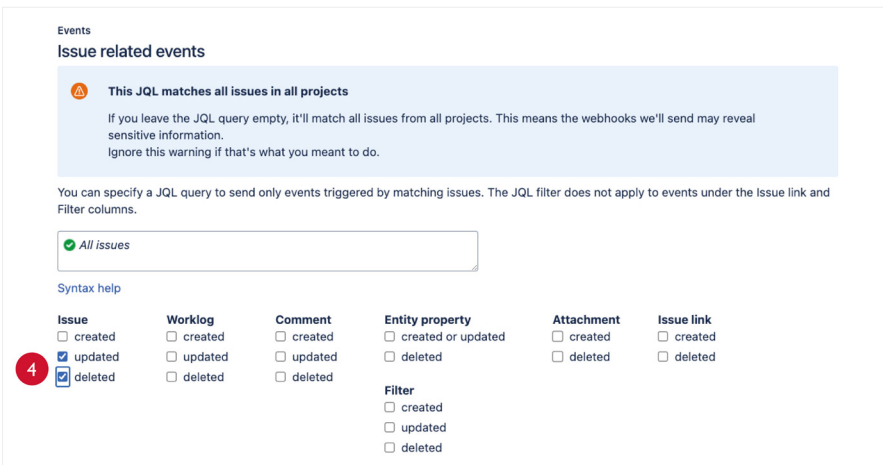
Events
Issue related events

This JQL matches all issues in all projects

If you leave the JQL query empty, it'll match all issues from all projects. This means the webhooks we'll send may reveal sensitive information.
Ignore this warning if that's what you meant to do.

You can specify a JQL query to send only events triggered by matching issues. The JQL filter does not apply to events under the Issue link and Filter columns.

All issues

Syntax help

Issue
created
updated
deleted

4

Worklog
created
updated
deleted

Comment
created
updated
deleted

Entity property
created or updated
deleted

Filter
created
updated
deleted

Attachment
created
deleted

Issue link
created
deleted